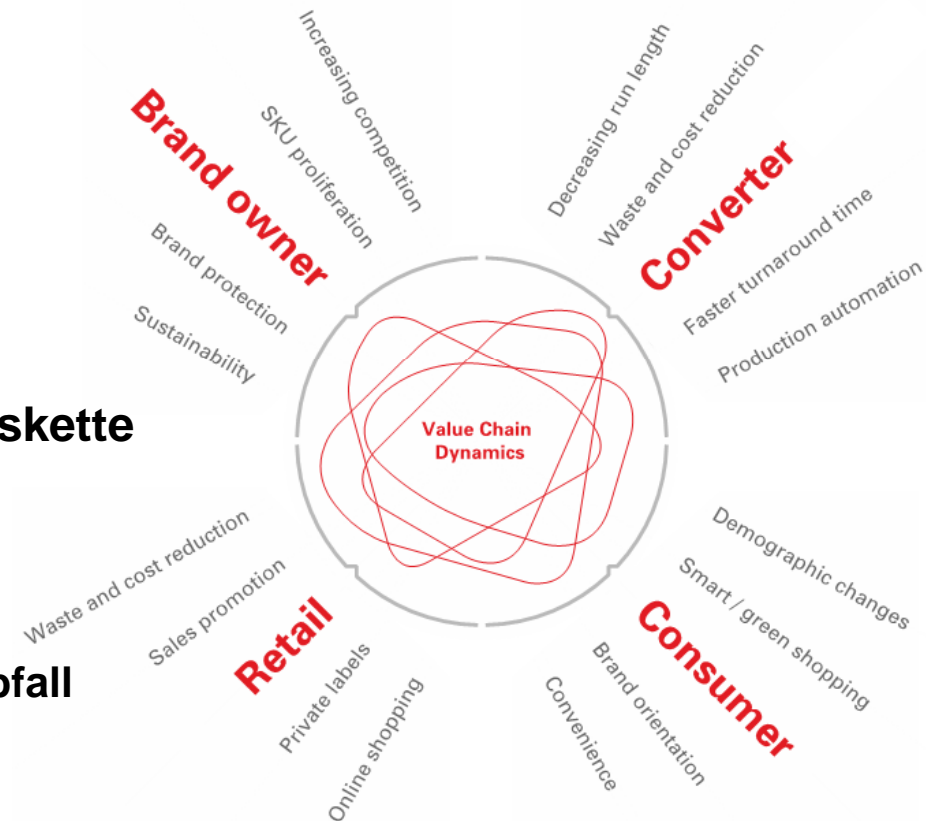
Brand owner
Increasing competition
SKU proliferation
Brand protection
Sustainability

Converter
Decreasing run length
Waste and cost reduction
Faster turnaround time
Production automation

Value Chain Dynamics

skette

Retail
Waste and cost reduction
Sales promotion
Private labels
Online shopping

bfall

Consumer
Demographic changes
Smart / green shopping
Brand orientation
Convenience